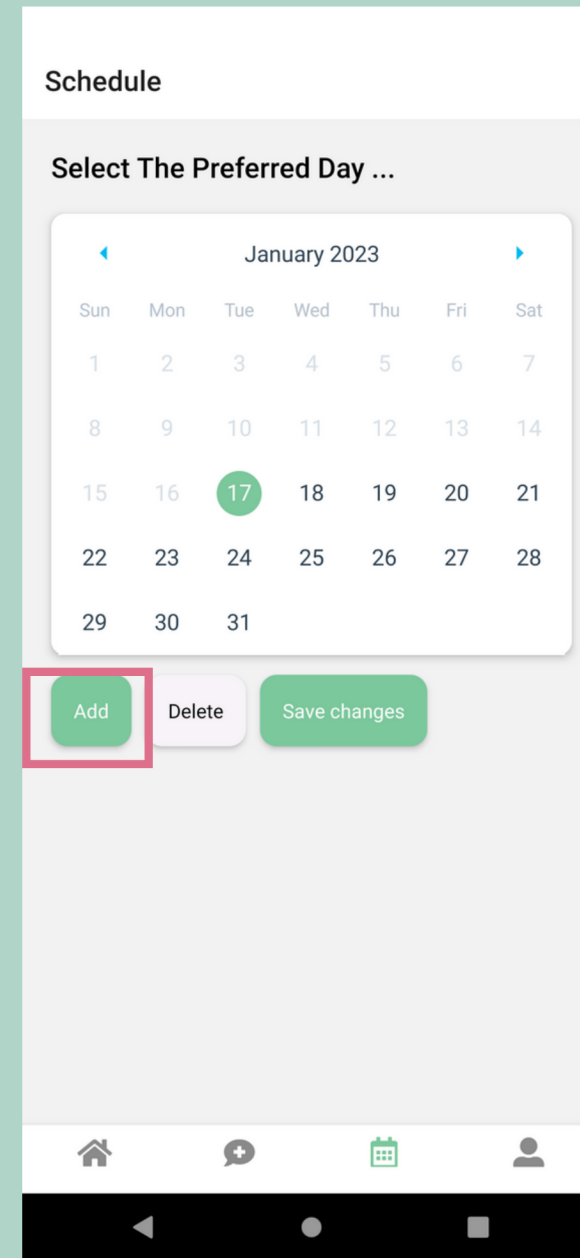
Schedule

Select The Preferred Day ...

January 2023

| Sun | Mon | Tue | Wed | Thu | Fri | Sat |
|---|---|---|---|---|---|---|
| 1 | 2 | 3 | 4 | 5 | 6 | 7 |
| 8 | 9 | 10 | 11 | 12 | 13 | 14 |
| 15 | 16 | 17 | 18 | 19 | 20 | 21 |
| 22 | 23 | 24 | 25 | 26 | 27 | 28 |
| 29 | 30 | 31 | | | | |

Add Delete Save changes